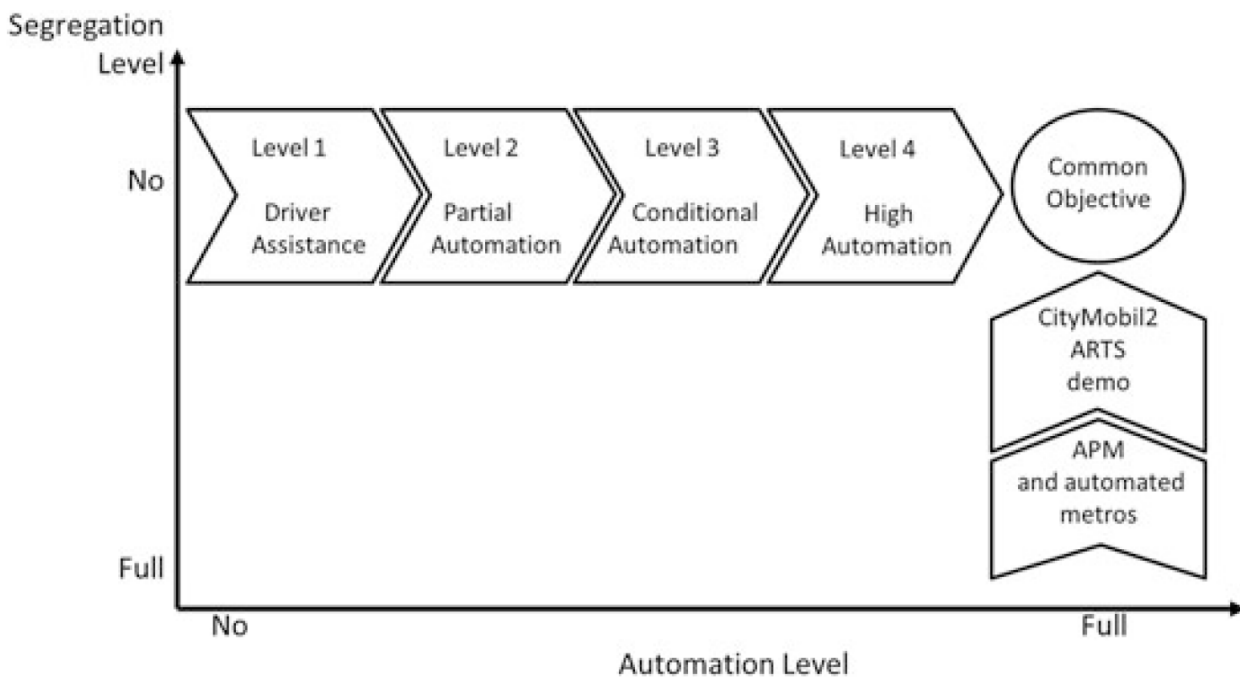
Segregation Level

No

Full

Level 1
Driver Assistance

Level 2
Partial Automation

Level 3
Conditional Automation

Level 4
High Automation

Common Objective

CityMobil2 ARTS demo

APM and automated metros

No

Full

Automation Level